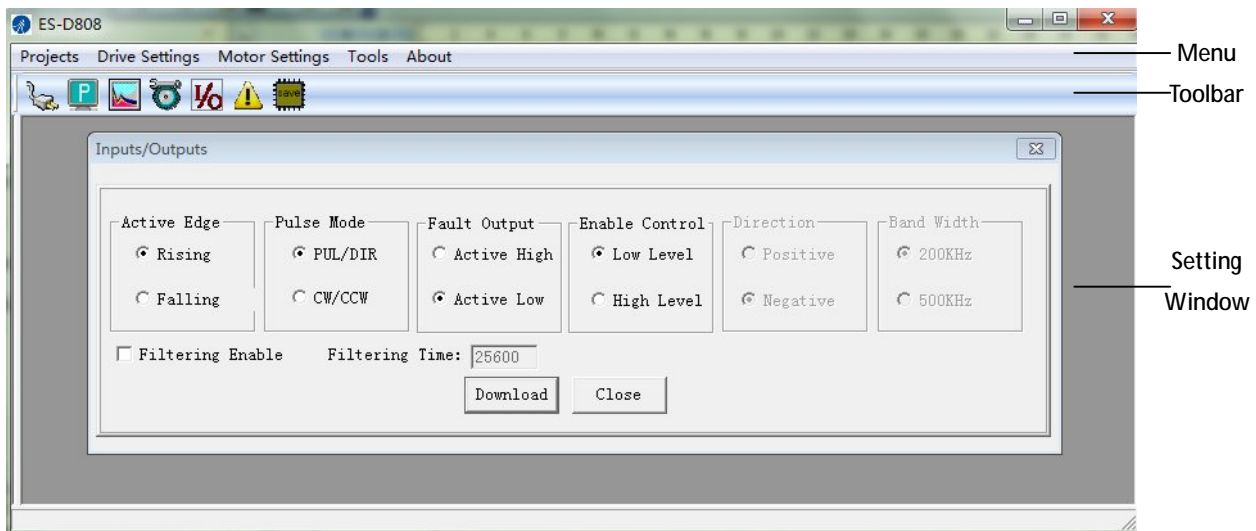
ES-D808

Projects Drive Settings Motor Settings Tools About

Menu

P I/O save

Toolbar

Inputs/Outputs

Active Edge
Rising
Falling

Pulse Mode
PUL/DIR
CW/CCW

Fault Output
Active High
Active Low

Enable Control
Low Level
High Level

Direction
Positive
Negative

Band Width
200KHz
500KHz

Filtering Enable Filtering Time: 25600

Download Close

Setting Window